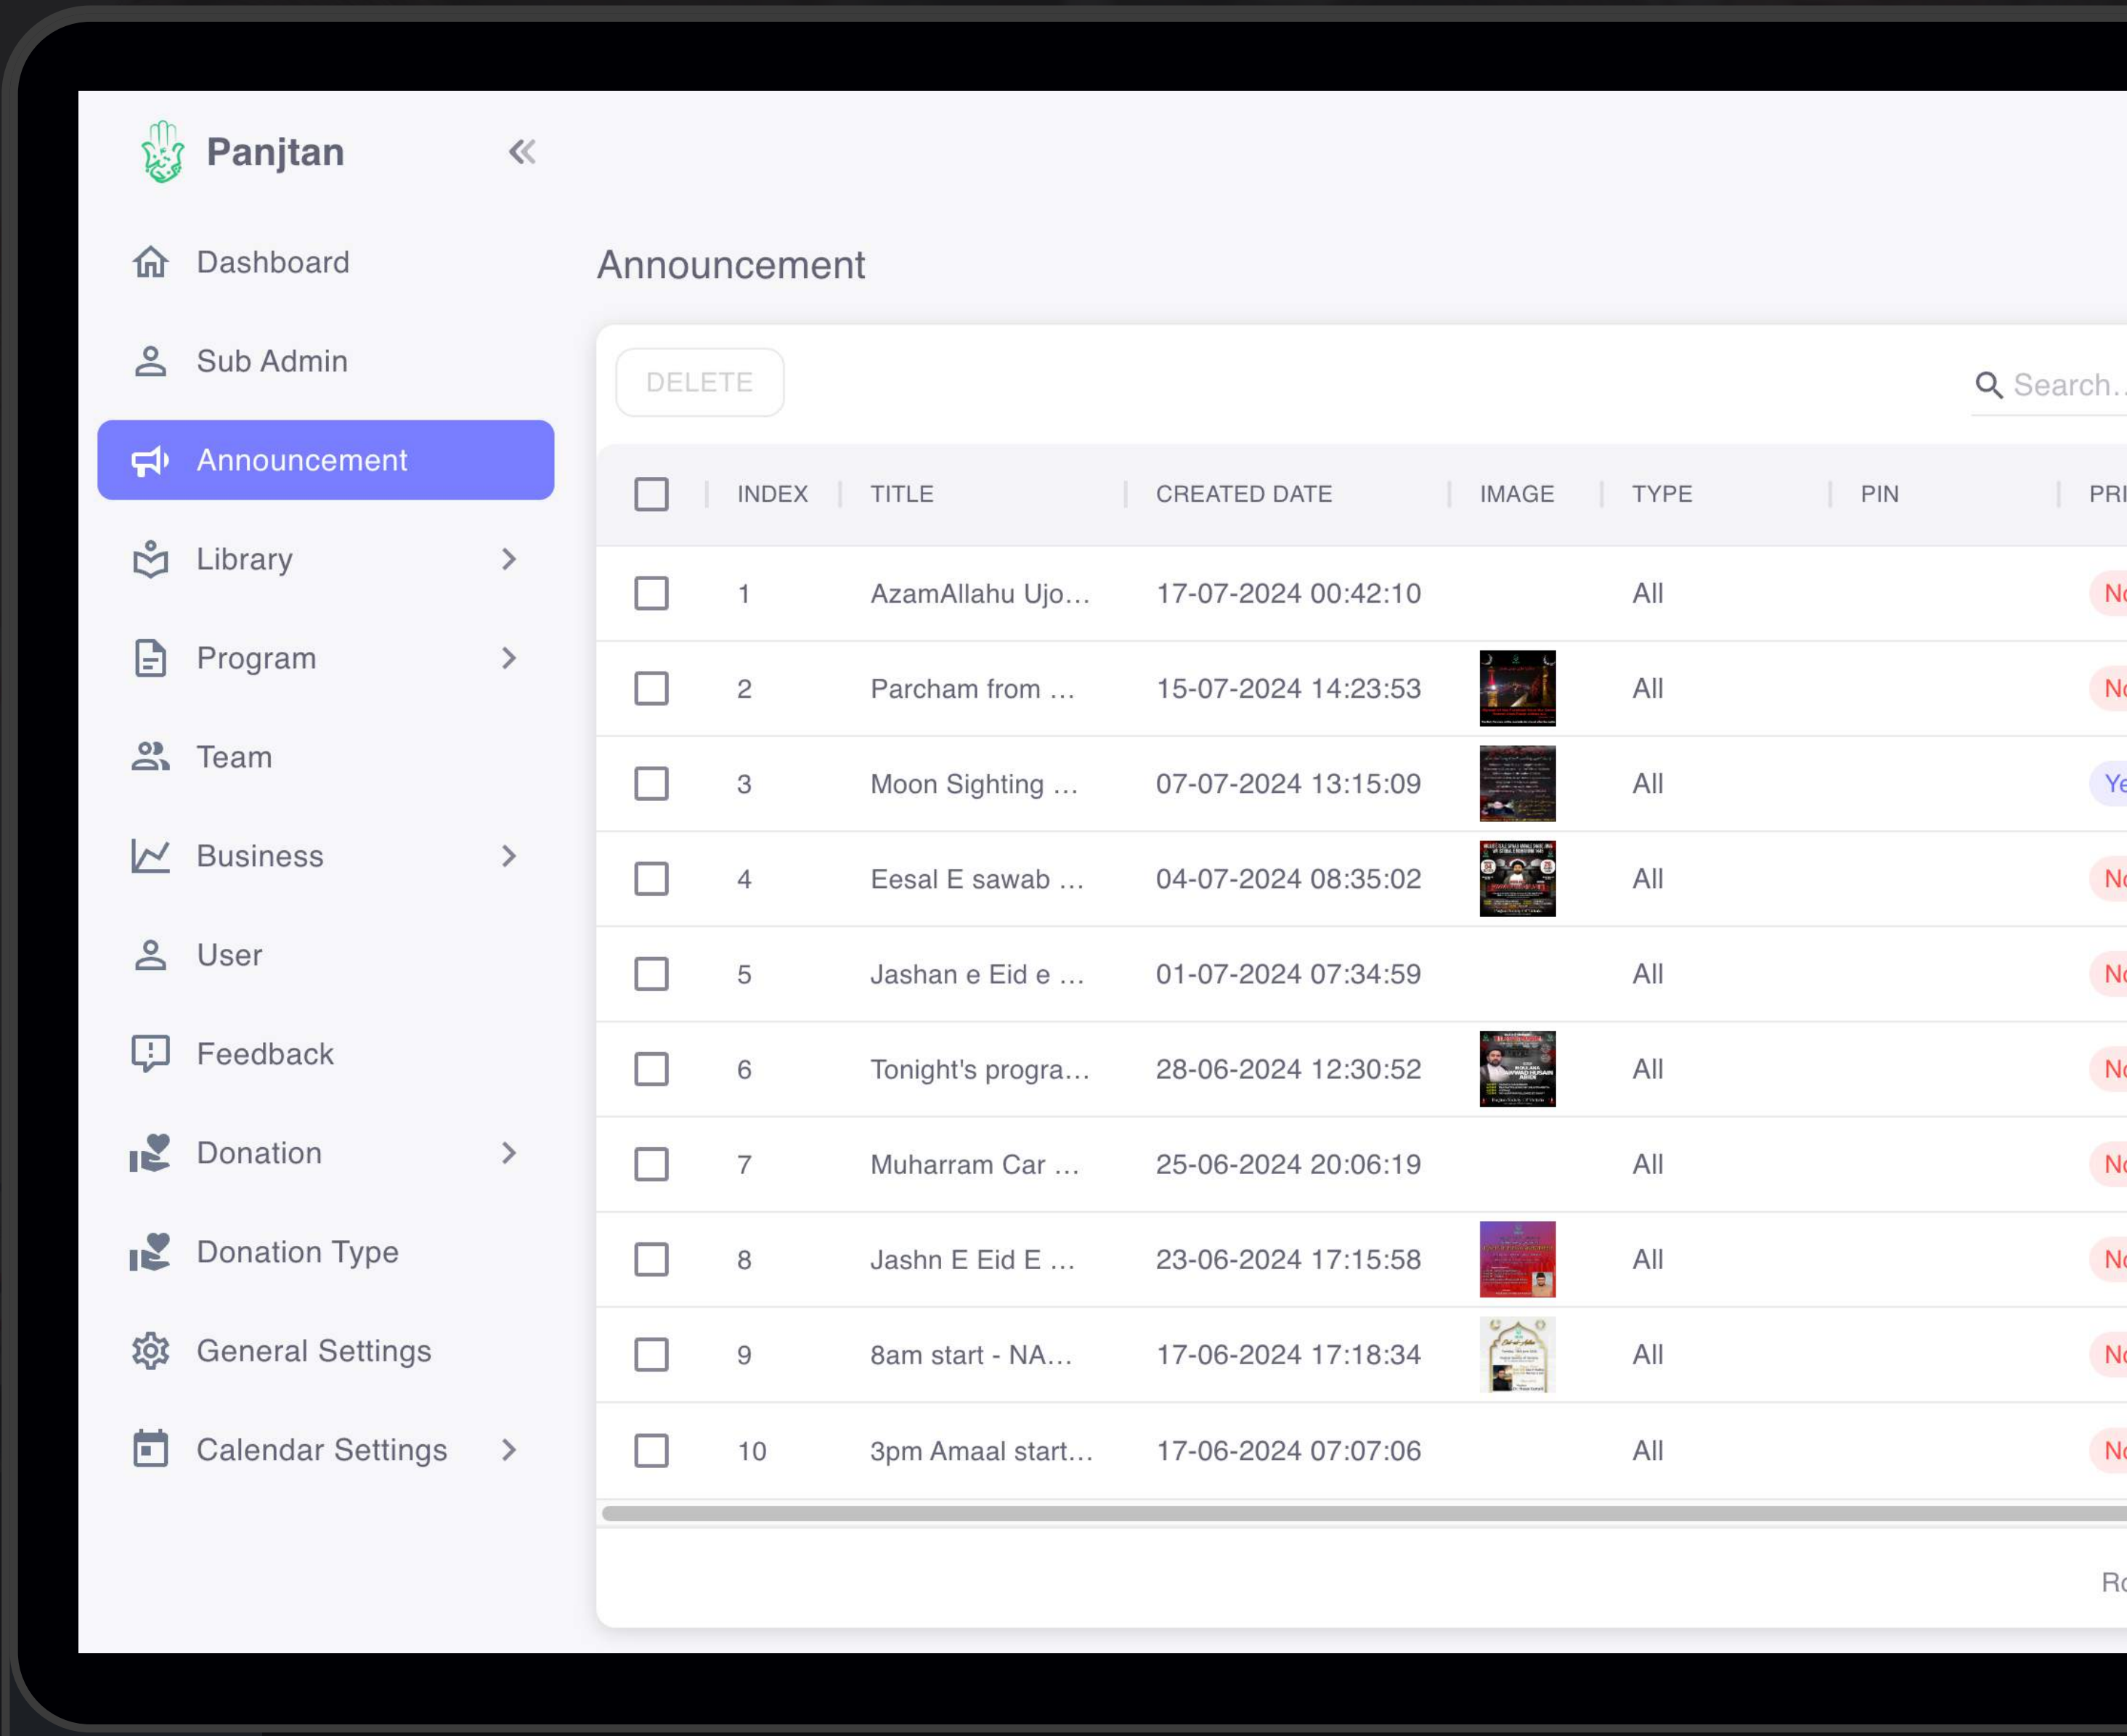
Panjtan

Dashboard
Sub Admin
Announcement
Library
Program
Team
Business
User
Feedback
Donation
Donation Type
General Settings
Calendar Settings

Announcement

DELETE

Search...

| | INDEX | TITLE | CREATED DATE | IMAGE | TYPE | PIN | PRI |
|---|---|---|---|---|---|---|---|
| | 1 | AzamAllahu Ujo... | 17-07-2024 00:42:10 | | All | | No |
| | 2 | Parcham from ... | 15-07-2024 14:23:53 | | All | | No |
| | 3 | Moon Sighting ... | 07-07-2024 13:15:09 | | All | | Ye |
| | 4 | Eesal E sawab ... | 04-07-2024 08:35:02 | | All | | No |
| | 5 | Jashan e Eid e ... | 01-07-2024 07:34:59 | | All | | No |
| | 6 | Tonight's progra... | 28-06-2024 12:30:52 | | All | | No |
| | 7 | Muharram Car ... | 25-06-2024 20:06:19 | | All | | No |
| | 8 | Jashn E Eid E ... | 23-06-2024 17:15:58 | | All | | No |
| | 9 | 8am start - NA... | 17-06-2024 17:18:34 | | All | | No |
| | 10 | 3pm Amaal start... | 17-06-2024 07:07:06 | | All | | No |

Ro